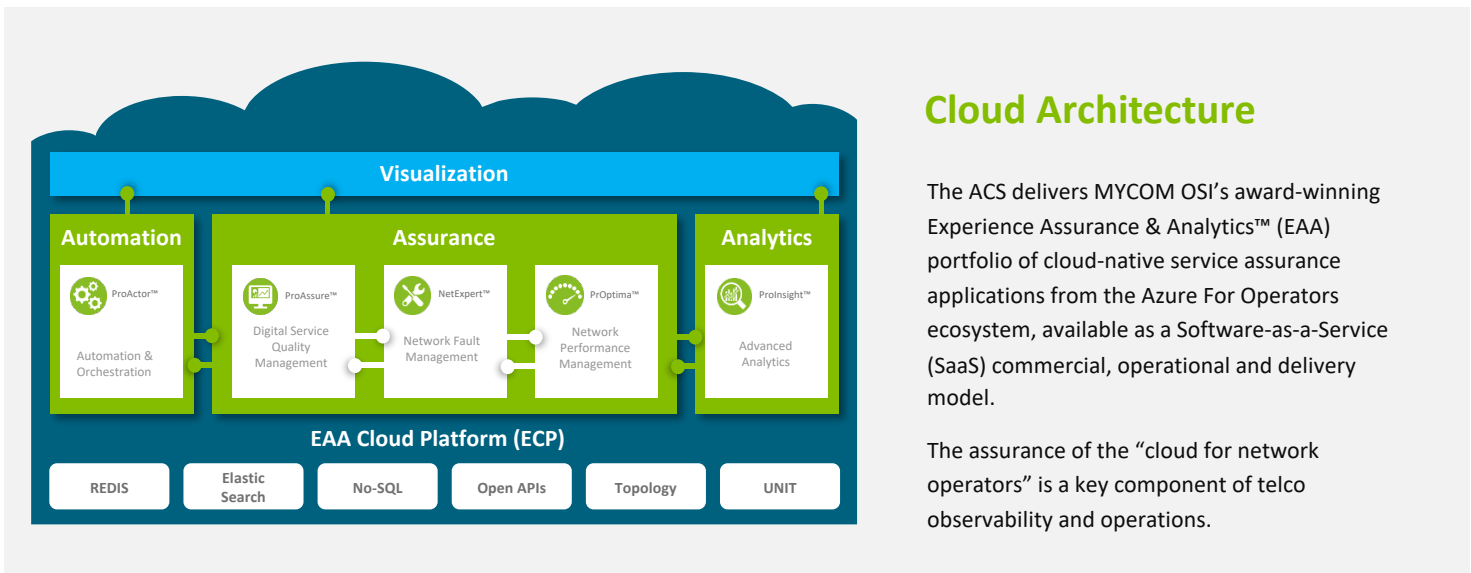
Visualization

Automation

ProActor™

Automation & Orchestration

Assurance

ProAssure™

Digital Service Quality Management

NetExpert™

Network Fault Management

PrOptima™

Network Performance Management

Analytics

ProInsight™

Advanced Analytics

EAA Cloud Platform (ECP)

REDIS

Elastic Search

No-SQL

Open APIs

Topology

UNIT

Cloud Architecture

The ACS delivers MYCOM OSI's award-winning Experience Assurance & Analytics™ (EAA) portfolio of cloud-native service assurance applications from the Azure For Operators ecosystem, available as a Software-as-a-Service (SaaS) commercial, operational and delivery model.

The assurance of the "cloud for network operators" is a key component of telco observability and operations.